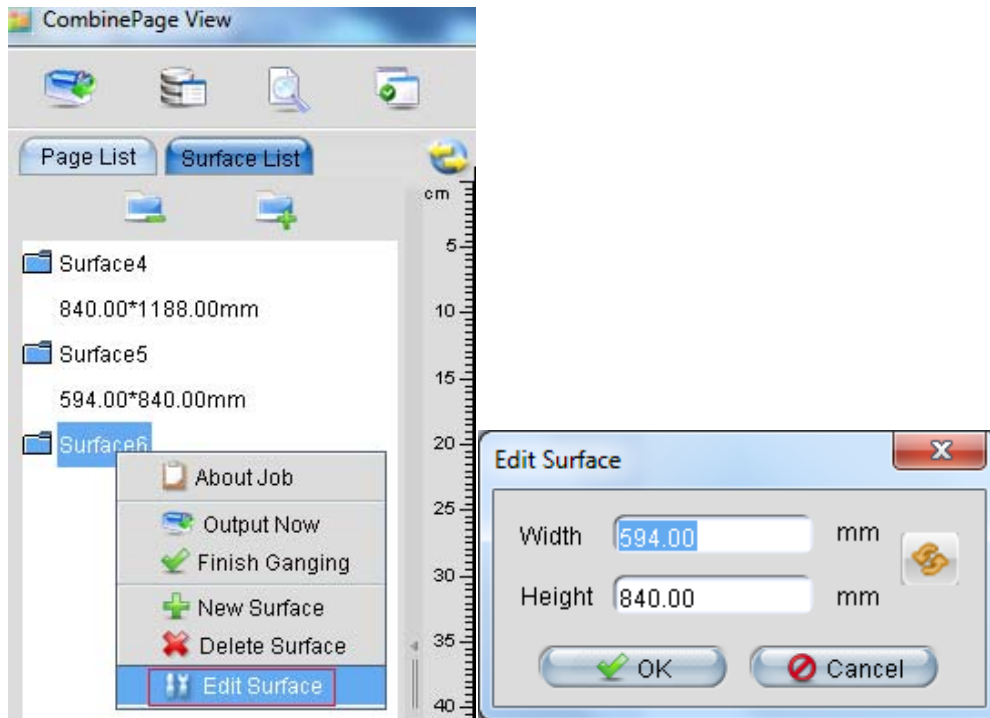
CombinePage View

Page List
Surface List

cm
5
10
15
20
25
30
35
40

Surface4
840.00*1188.00mm
Surface5
594.00*840.00mm
Surface6

About Job
Output Now
Finish Ganging
New Surface
Delete Surface
Edit Surface

Edit Surface
X
Width 594.00 mm
Height 840.00 mm
OK
Cancel